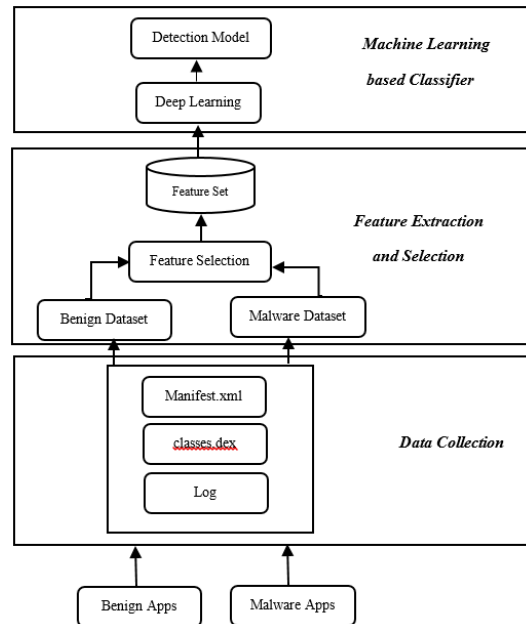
Detection Model

Deep Learning

Machine Learning based Classifier

Feature Set

Feature Selection

Feature Extraction and Selection

Benign Dataset

Malware Dataset

Manifest.xml

classes.dex

Log

Data Collection

Benign Apps

Malware Apps